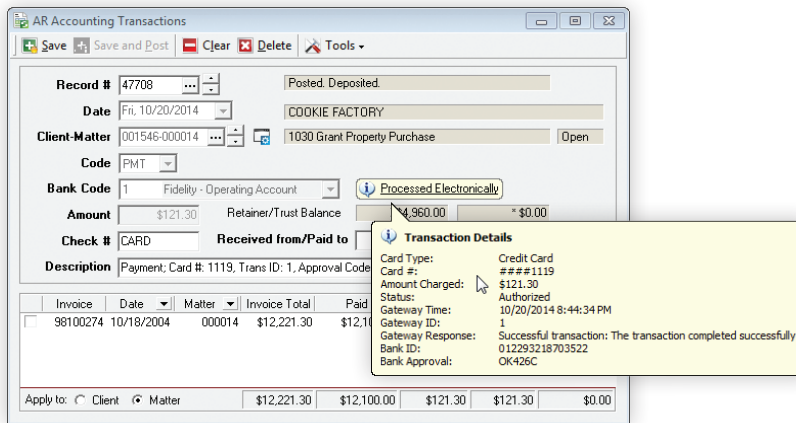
AR Accounting Transactions

Save  Save and Post  Clear  Delete  Tools

Record # 47708  Posted. Deposited.

Date Fri, 10/20/2014  COOKIE FACTORY

Client-Matter 001546-000014  1030 Grant Property Purchase  Open

Code PMT

Bank Code 1 Fidelity - Operating Account  Processed Electronically

Amount $121.30  Retainer/Trust Balance  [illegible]4,960.00  * $0.00

Check # CARD  Received from/Paid to

Description Payment; Card #: 1119, Trans ID: 1, Approval Code

| | Invoice | Date | Matter | Invoice Total | Paid |
|---|---|---|---|---|---|
| | 98100274 | 10/18/2004 | 000014 | $12,221.30 | $12,10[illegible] |

Apply to: Client Matter  $12,221.30  $12,100.00  $121.30  $121.30  $0.00

Transaction Details

| | |
|---|---|
| Card Type: | Credit Card |
| Card #: | ####1119 |
| Amount Charged: | $121.30 |
| Status: | Authorized |
| Gateway Time: | 10/20/2014 8:44:34 PM |
| Gateway ID: | 1 |
| Gateway Response: | Successful transaction: The transaction completed successfully |
| Bank ID: | 012293218703522 |
| Bank Approval: | OK426C |